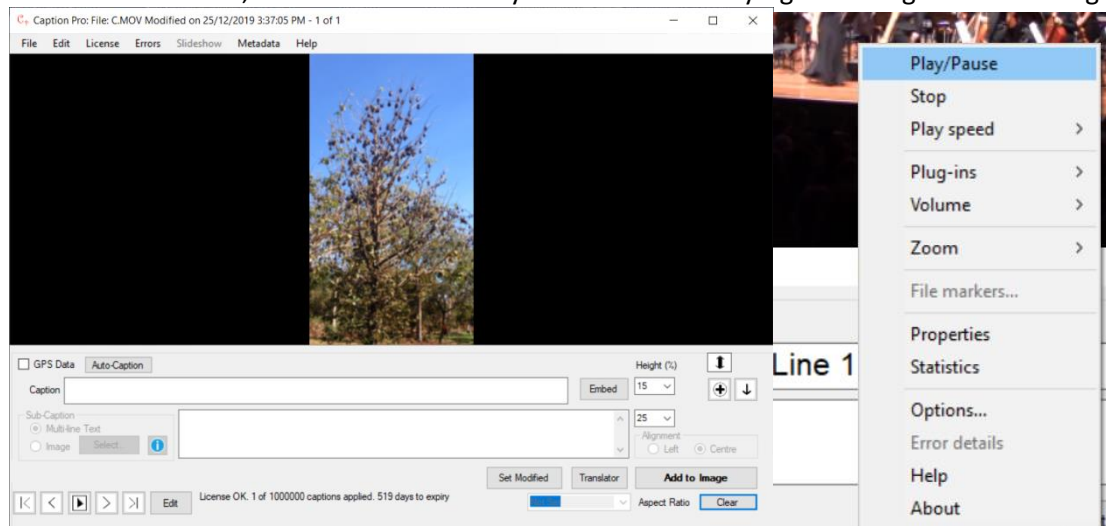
Caption Pro: File: C.MOV Modified on 25/12/2019 3:37:05 PM - 1 of 1

File Edit License Errors Slideshow Metadata Help

GPS Data Auto-Caption

Caption

Embed

Height (%)

15

Sub-Caption

Multi-line Text

Image Select...

25

Alignment

Left Centre

Set Modified Translator Add to Image

Edit License OK. 1 of 1000000 captions applied. 519 days to expiry

Aspect Ratio Clear

Line 1

Play/Pause
Stop
Play speed
Plug-ins
Volume
Zoom
File markers...
Properties
Statistics
Options...
Error details
Help
About